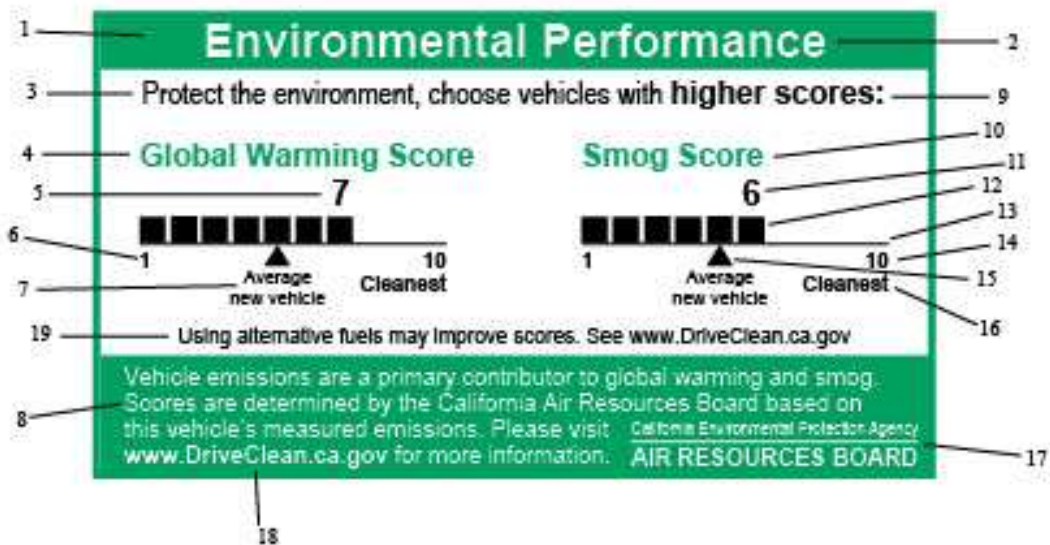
1

Environmental Performance

2

3

Protect the environment, choose vehicles with **higher scores:**

9

4

Global Warming Score

7

5

6

1

10 Cleanest

Average new vehicle

7

10

Smog Score

11

6

12

13

1

10

14

Average new vehicle

15

Cleanest

16

19

Using alternative fuels may improve scores. See www.DriveClean.ca.gov

8

Vehicle emissions are a primary contributor to global warming and smog. Scores are determined by the California Air Resources Board based on this vehicle's measured emissions. Please visit **www.DriveClean.ca.gov** for more information.

California Environmental Protection Agency

AIR RESOURCES BOARD

17

18